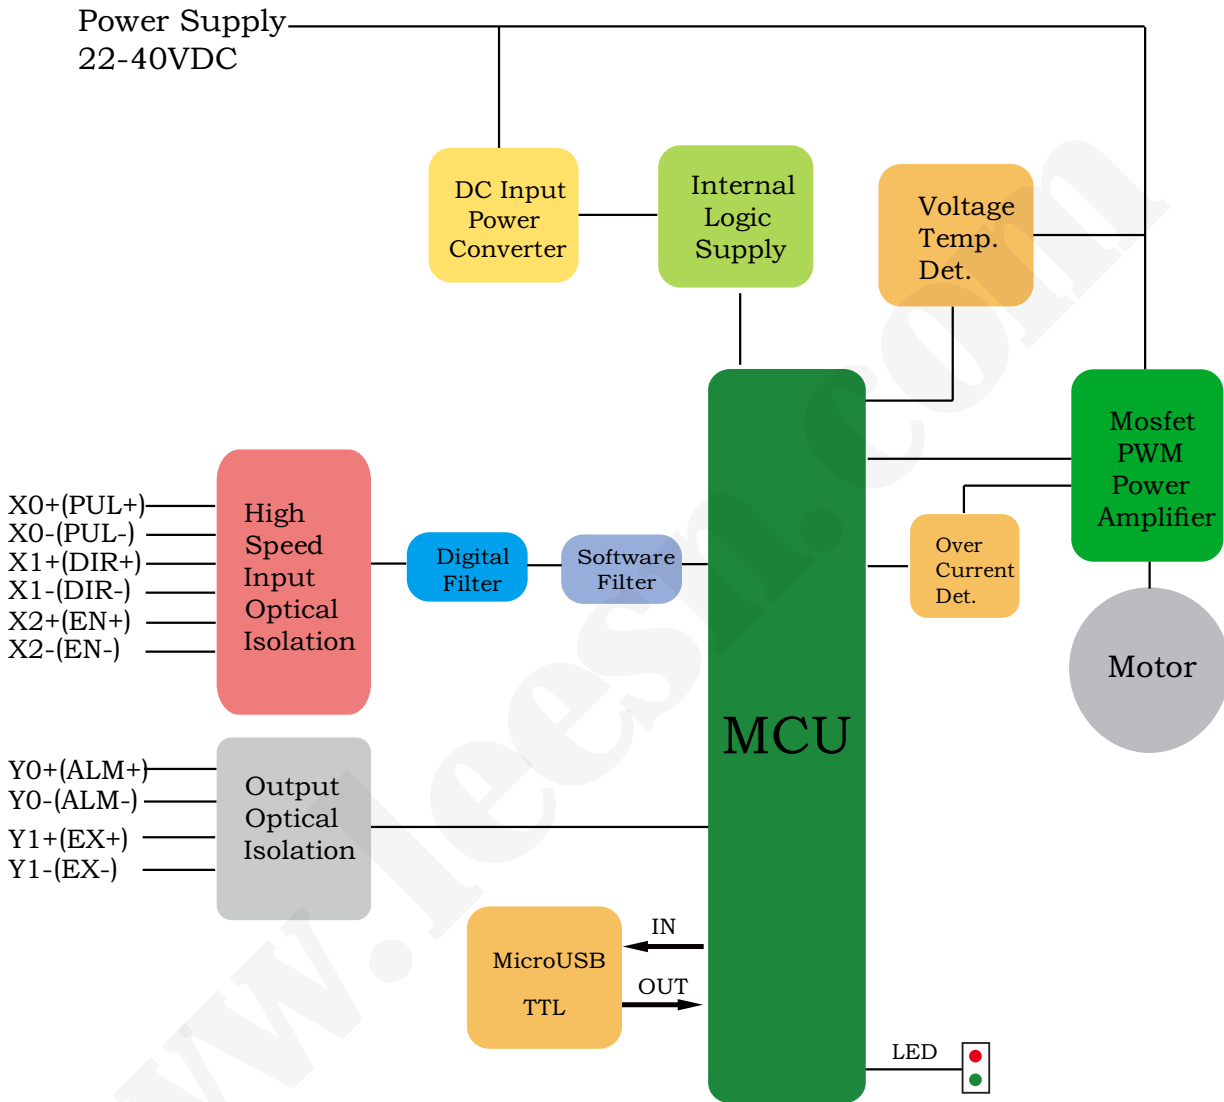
Power Supply
22-40VDC

DC Input Power Converter

Internal Logic Supply

Voltage Temp. Det.

Mosfet PWM Power Amplifier

Motor

X0+(PUL+)
X0-(PUL-)
X1+(DIR+)
X1-(DIR-)
X2+(EN+)
X2-(EN-)

High Speed Input Optical Isolation

Digital Filter

Software Filter

MCU

Over Current Det.

Y0+(ALM+)
Y0-(ALM-)
Y1+(EX+)
Y1-(EX-)

Output Optical Isolation

MicroUSB
TTL

IN
OUT

LED

www.leesn.com